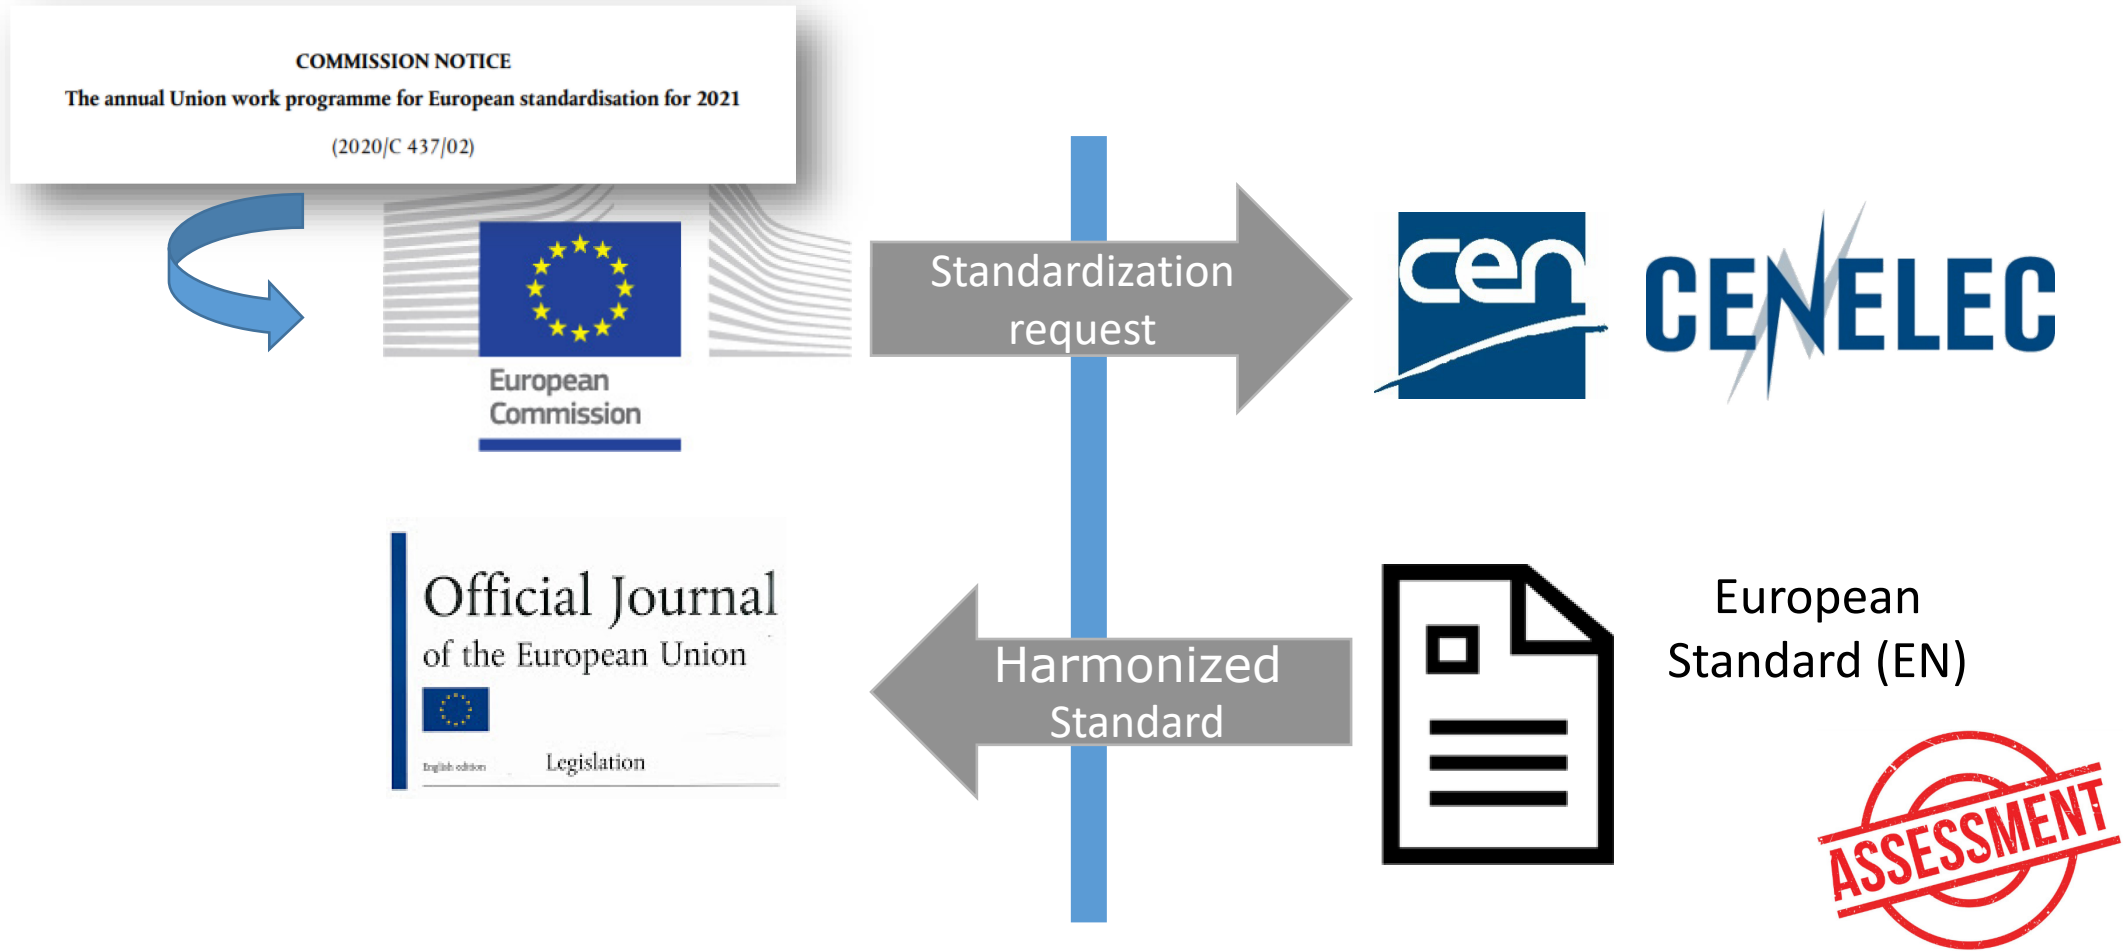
COMMISSION NOTICE

The annual Union work programme for European standardisation for 2021

(2020/C 437/02)

European Commission

Standardization request

cen

CENELEC

Official Journal of the European Union

English edition

Legislation

Harmonized Standard

European Standard (EN)

ASSESSMENT